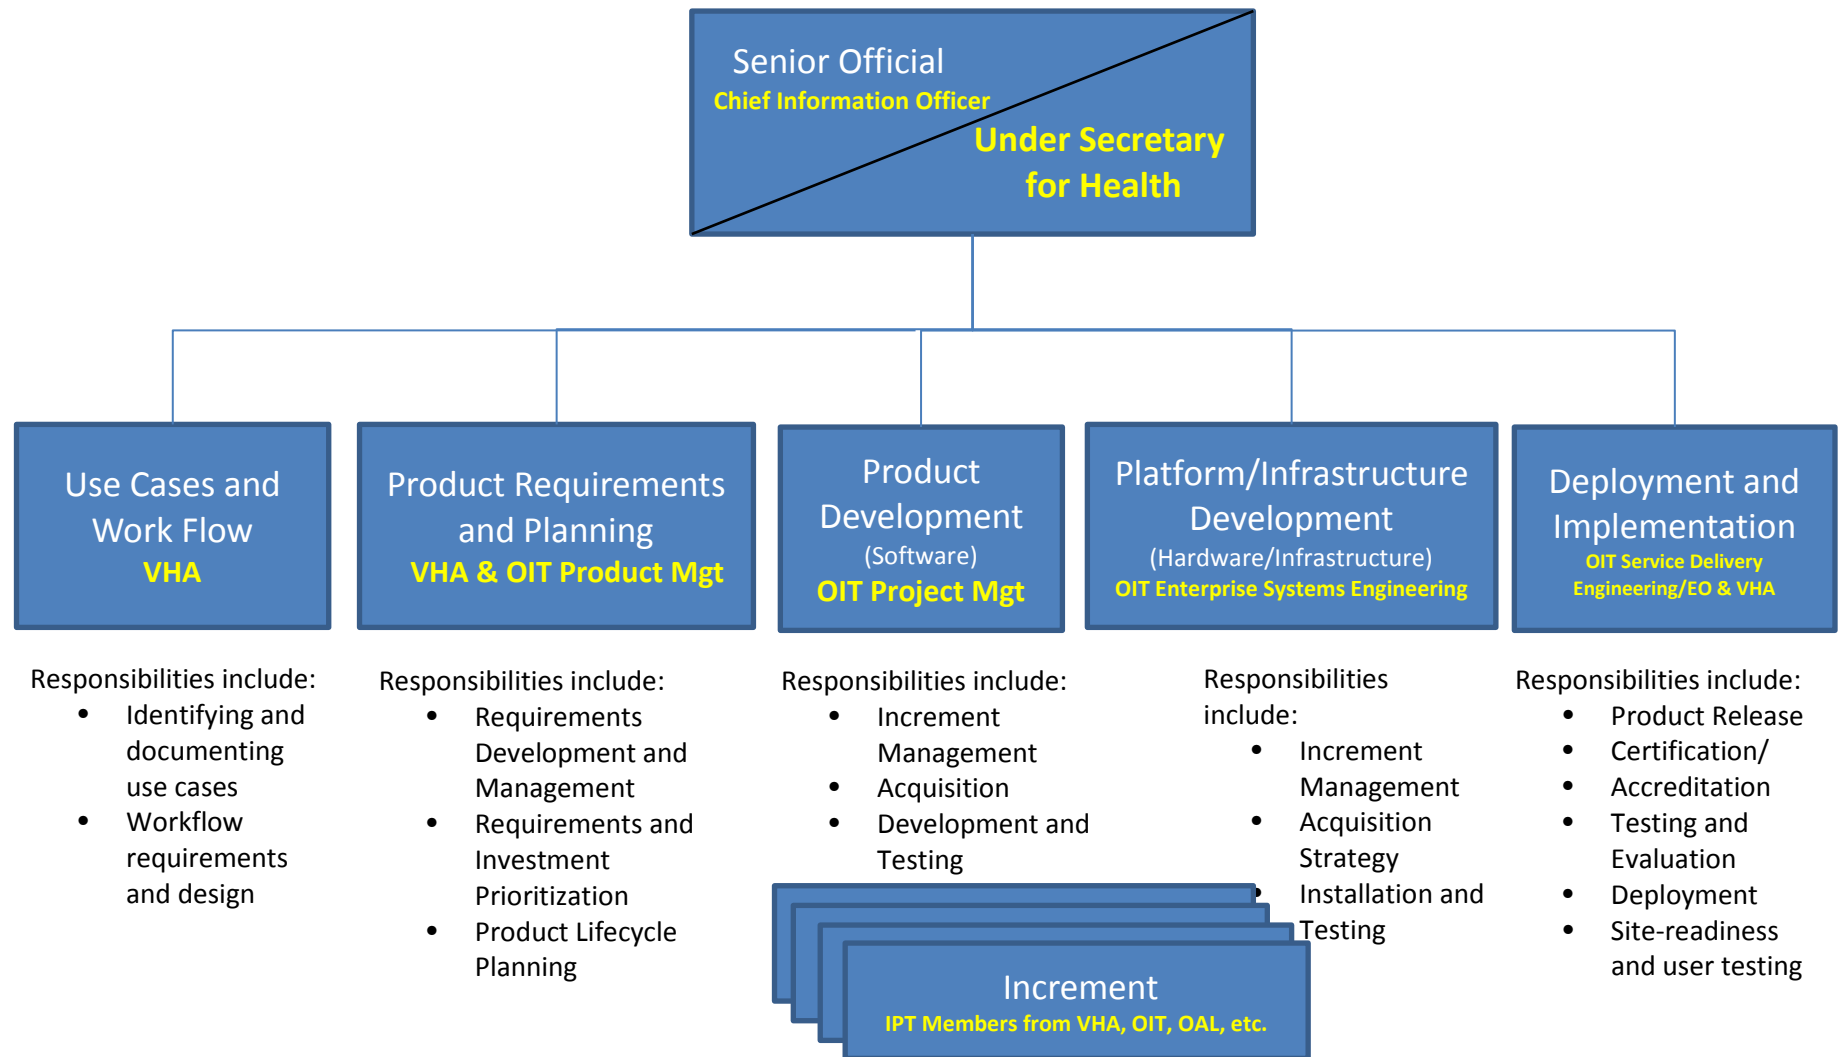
Senior Official
Chief Information Officer
Under Secretary for Health

Use Cases and Work Flow
VHA

Product Requirements and Planning
VHA & OIT Product Mgt

Product Development
(Software)
OIT Project Mgt

Platform/Infrastructure Development
(Hardware/Infrastructure)
OIT Enterprise Systems Engineering

Deployment and Implementation
OIT Service Delivery Engineering/EO & VHA

Responsibilities include:
- Identifying and documenting use cases
- Workflow requirements and design

Responsibilities include:
- Requirements Development and Management
- Requirements and Investment Prioritization
- Product Lifecycle Planning

Responsibilities include:
- Increment Management
- Acquisition
- Development and Testing

Responsibilities include:
- Increment Management
- Acquisition Strategy
- Installation and Testing

Responsibilities include:
- Product Release
- Certification/
- Accreditation
- Testing and Evaluation
- Deployment
- Site-readiness and user testing

Increment
IPT Members from VHA, OIT, OAL, etc.